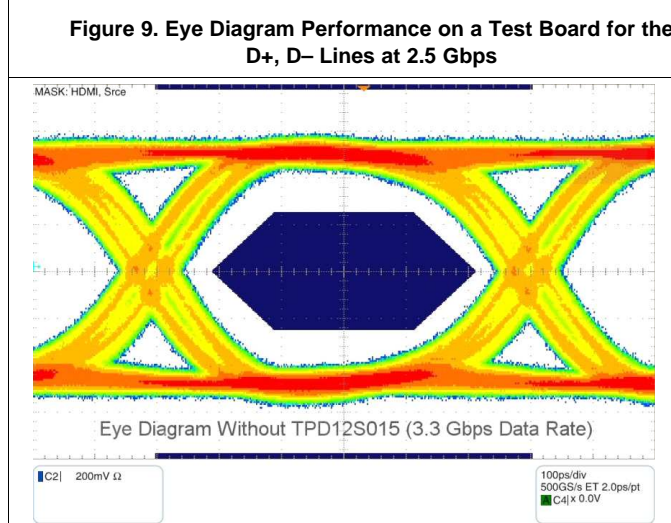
Figure 9. Eye Diagram Performance on a Test Board for the D+, D– Lines at 2.5 Gbps

MASK: HDMI, Srce

Eye Diagram Without TPD12S015 (3.3 Gbps Data Rate)

C2| 200mV Ω

100ps/div
500GS/s ET 2.0ps/pt
C4| x 0.0V